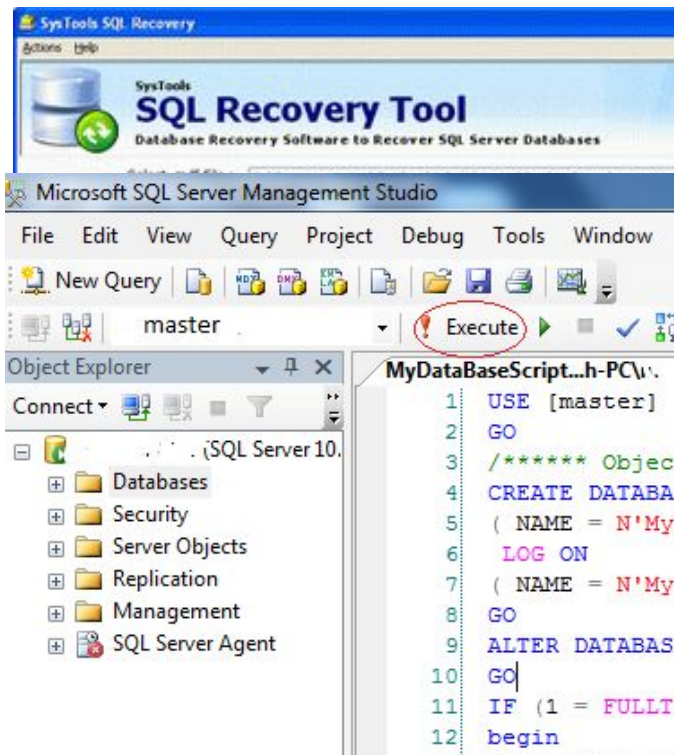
SysTools SQL Recovery
Actions Help
SysTools
SQL Recovery Tool
Database Recovery Software to Recover SQL Server Databases

Microsoft SQL Server Management Studio
File Edit View Query Project Debug Tools Window
New Query
master
Execute
Object Explorer
Connect
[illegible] (SQL Server 10.
Databases
Security
Server Objects
Replication
Management
SQL Server Agent
MyDataBaseScript...h-PC\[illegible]
1 USE [master]
2 GO
3 /****** Objec
4 CREATE DATABA
5 ( NAME = N'My
6 LOG ON
7 ( NAME = N'My
8 GO
9 ALTER DATABAS
10 GO
11 IF (1 = FULLT
12 begin